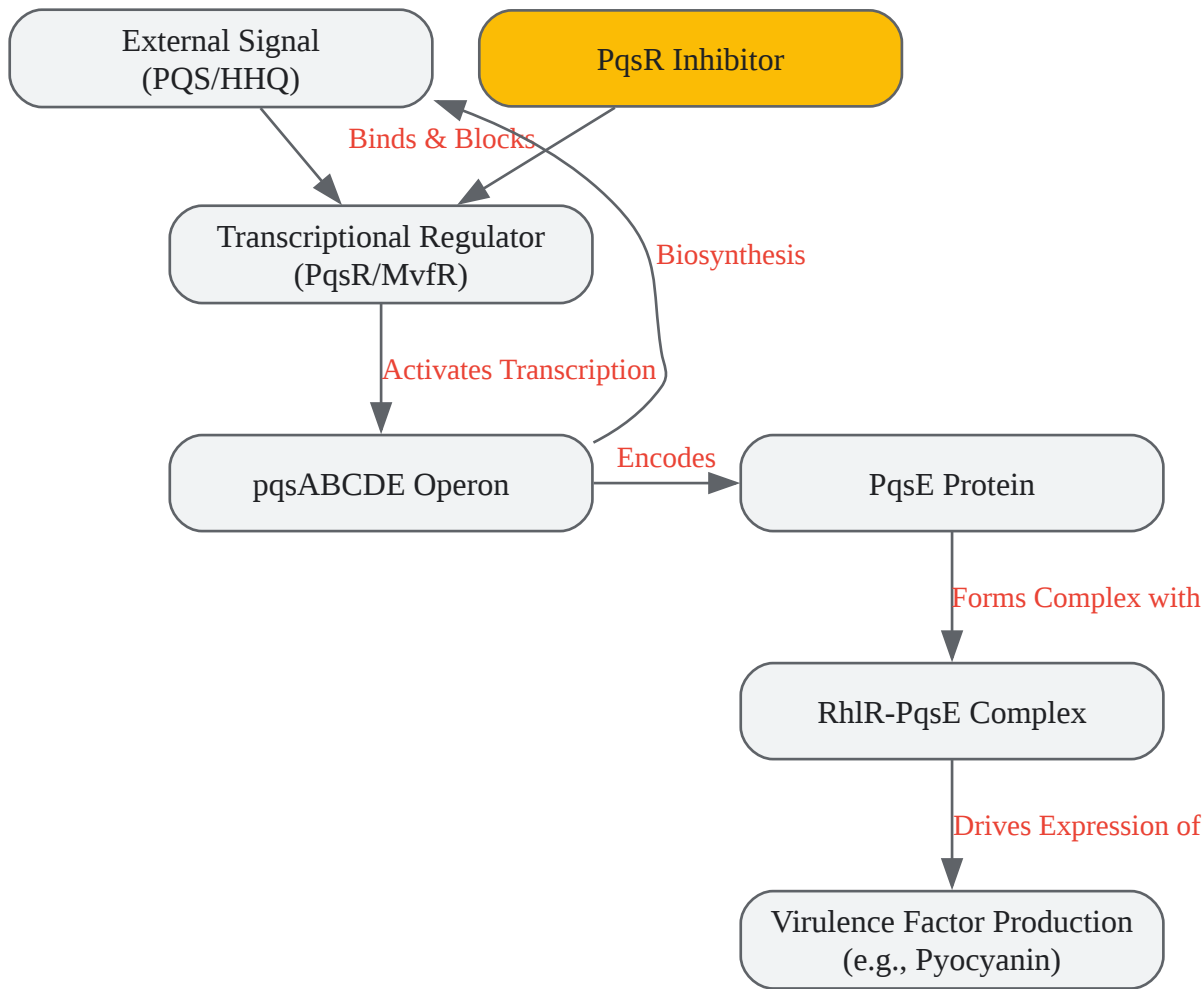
External Signal
(PQS/HHQ)

PqsR Inhibitor

Binds & Blocks

Transcriptional Regulator
(PqsR/MvfR)

Biosynthesis

Activates Transcription

pqsABCDE Operon

Encodes

PqsE Protein

Forms Complex with

RhlR-PqsE Complex

Drives Expression of

Virulence Factor Production
(e.g., Pyocyanin)